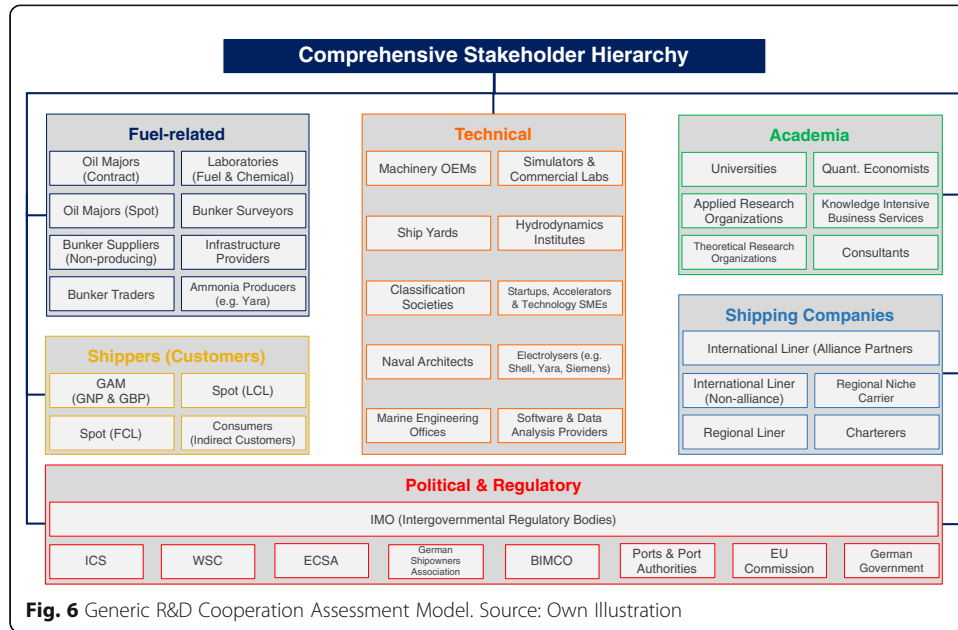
Comprehensive Stakeholder Hierarchy

Fuel-related

Oil Majors (Contract)
Laboratories (Fuel & Chemical)
Oil Majors (Spot)
Bunker Surveyors
Bunker Suppliers (Non-producing)
Infrastructure Providers
Bunker Traders
Ammonia Producers (e.g. Yara)

Shippers (Customers)

GAM (GNP & GBP)
Spot (LCL)
Spot (FCL)
Consumers (Indirect Customers)

Technical

Machinery OEMs
Simulators & Commercial Labs
Ship Yards
Hydrodynamics Institutes
Classification Societies
Startups, Accelerators & Technology SMEs
Naval Architects
Electrolysers (e.g. Shell, Yara, Siemens)
Marine Engineering Offices
Software & Data Analysis Providers

Academia

Universities
Quant. Economists
Applied Research Organizations
Knowledge Intensive Business Services
Theoretical Research Organizations
Consultants

Shipping Companies

International Liner (Alliance Partners
International Liner (Non-alliance)
Regional Niche Carrier
Regional Liner
Charterers

Political & Regulatory

IMO (Intergovernmental Regulatory Bodies)

ICS
WSC
ECSA
German Shipowners Association
BIMCO
Ports & Port Authorities
EU Commission
German Government

Fig. 6 Generic R&D Cooperation Assessment Model. Source: Own Illustration